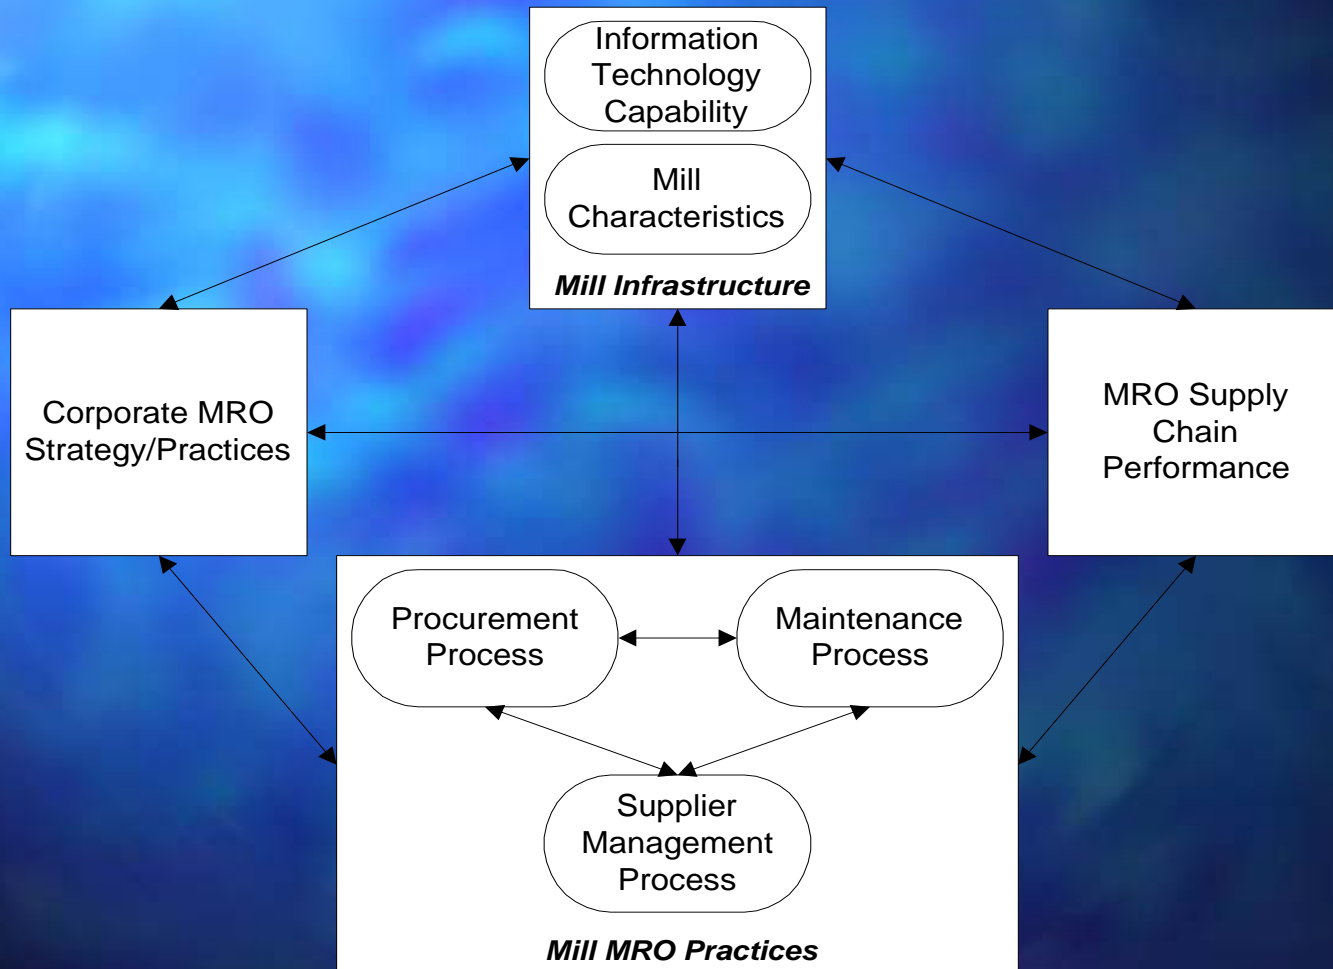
Information Technology Capability

Mill Characteristics

Mill Infrastructure

Corporate MRO Strategy/Practices

MRO Supply Chain Performance

Procurement Process

Maintenance Process

Supplier Management Process

Mill MRO Practices